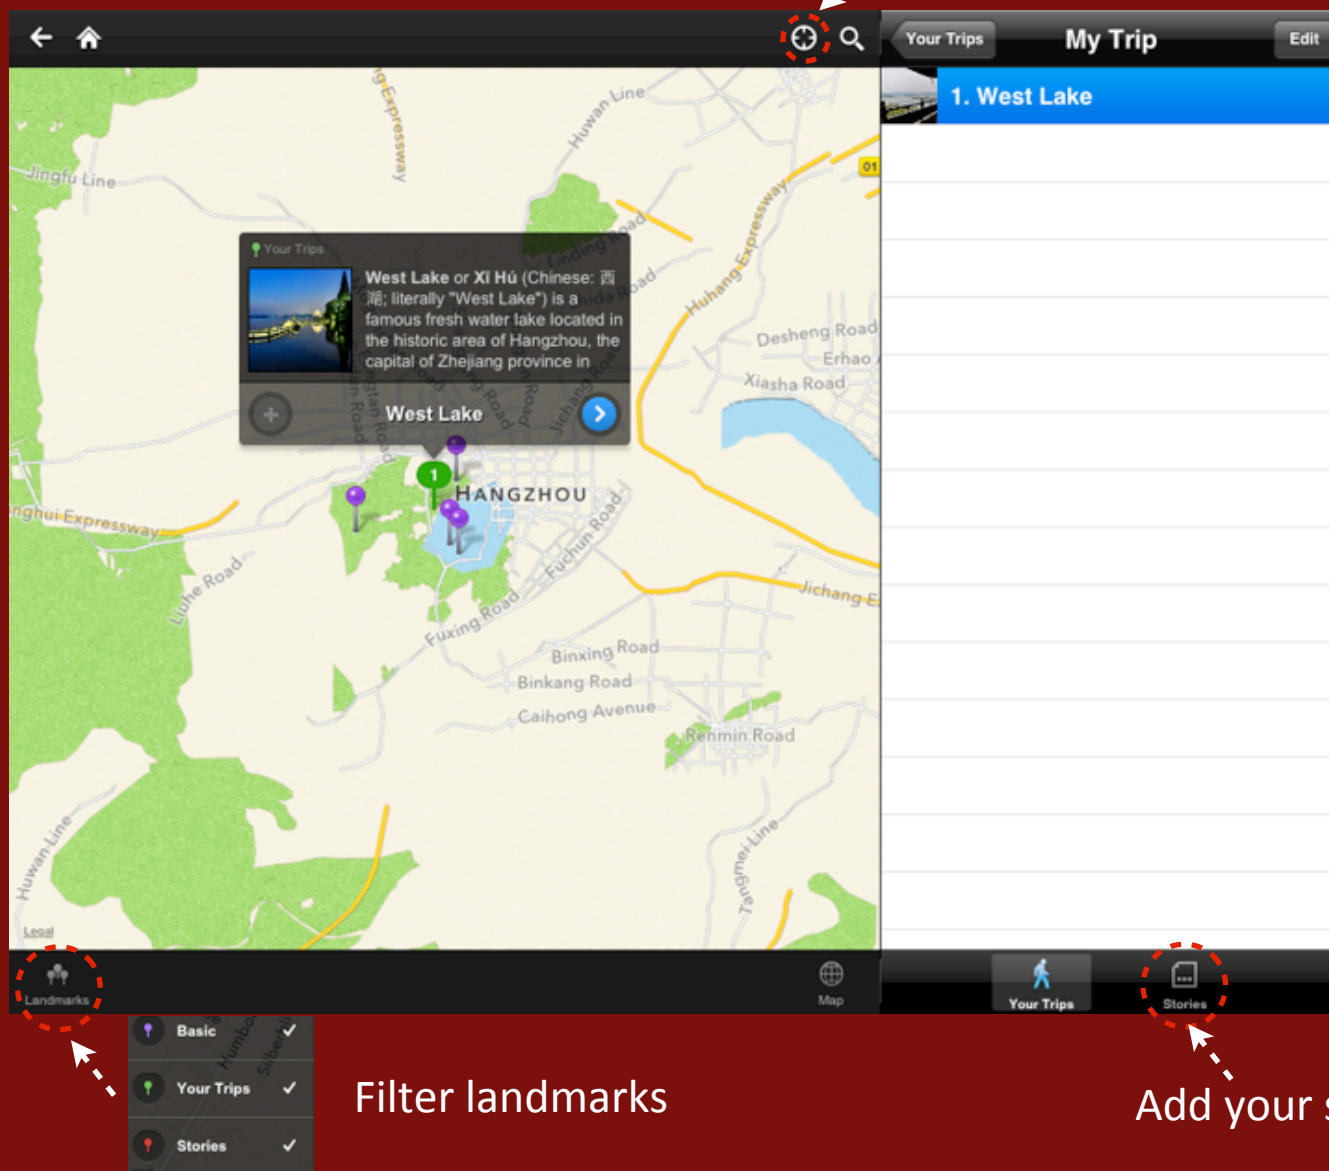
Your Trips
My Trip
Edit
1. West Lake

Your Trips
West Lake or Xī Hú (Chinese: 西湖; literally "West Lake") is a famous fresh water lake located in the historic area of Hangzhou, the capital of Zhejiang province in
West Lake

Huwan Line
Jingfu Line
Expressway
Huhang Expressway
Desheng Road
Erhao
Xiasha Road
HANGZHOU
Expressway
Fuchun Road
Liuhe Road
Fuxing Road
Jichang
Binxing Road
Binkang Road
Caihong Avenue
Renmin Road
Huwan Line
Tangmei Line
Legal

Landmarks
Map
Your Trips
Stories

Basic
Your Trips
Stories

Filter landmarks

Add your